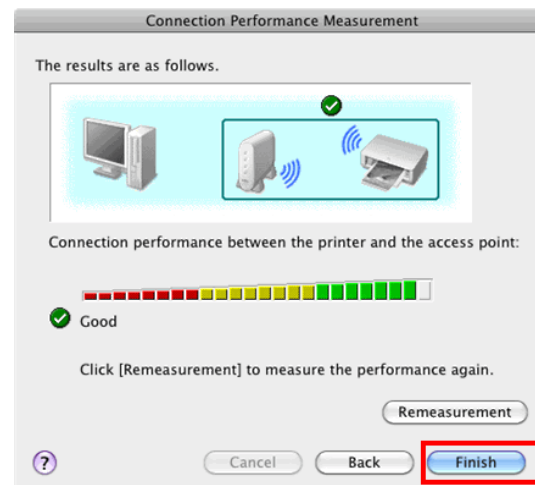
Connection Performance Measurement

The results are as follows.

Connection performance between the printer and the access point:

Good

Click [Remeasurement] to measure the performance again.

Remeasurement

?

Cancel

Back

Finish